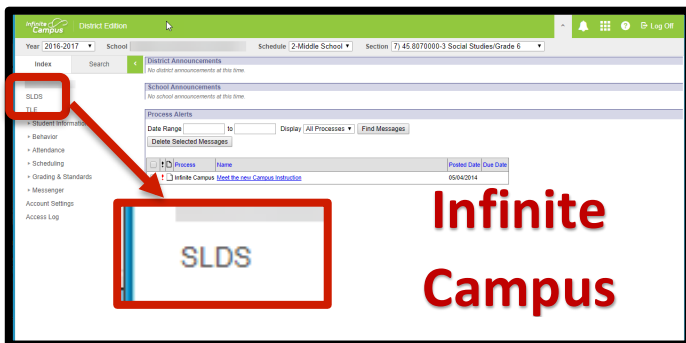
Infinite Campus District Edition

Log Off

Year 2016-2017 School Schedule 2-Middle School Section 7) 45.8070000-3 Social Studies/Grade 6

Index Search

SLDS
TLE
+ Student Informatio
+ Behavior
+ Attendance
+ Scheduling
+ Grading & Standards
+ Messenger
Account Settings
Access Log

District Announcements
No district announcements at this time.

School Announcements
No school announcements at this time.

Process Alerts
Date Range to Display All Processes Find Messages
Delete Selected Messages

| | ! | | Process | Name | Posted Date | Due Date |
|---|---|---|---|---|---|---|
| | ! | | Infinite Campus | Meet the new Campus Instruction | 05/04/2014 | |

SLDS

Infinite Campus